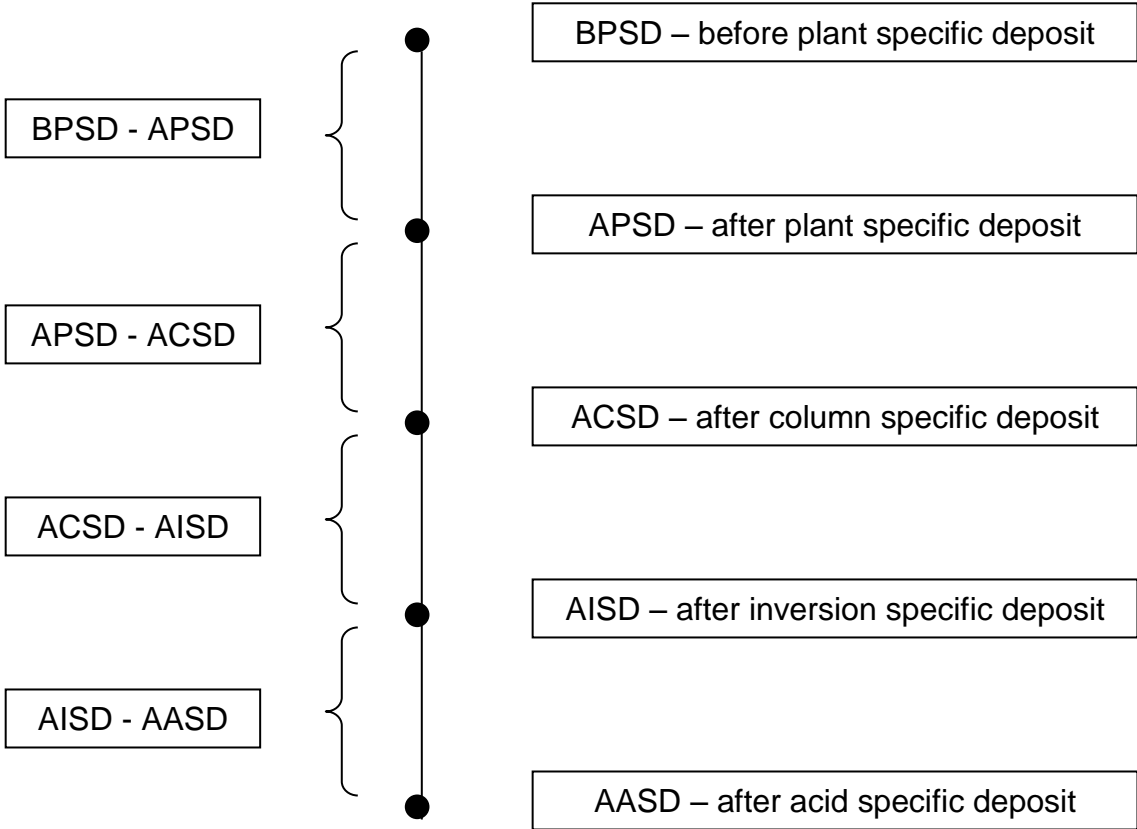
BPSD – before plant specific deposit

BPSD - APSD

APSD – after plant specific deposit

APSD - ACSD

ACSD – after column specific deposit

ACSD - AISD

AISD – after inversion specific deposit

AISD - AASD

AASD – after acid specific deposit